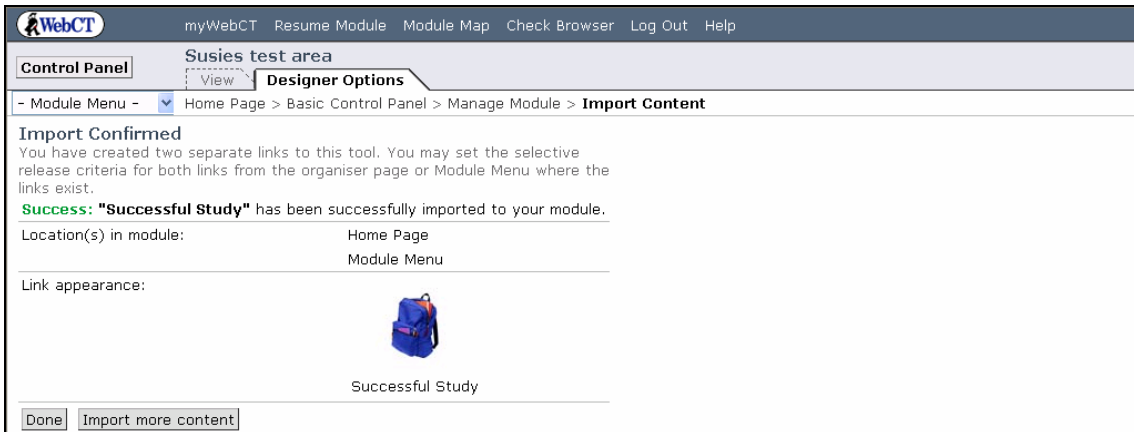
WebCT myWebCT Resume Module Module Map Check Browser Log Out Help

Control Panel

Susies test area

View Designer Options

- Module Menu - Home Page > Basic Control Panel > Manage Module > **Import Content**

Import Confirmed

You have created two separate links to this tool. You may set the selective release criteria for both links from the organiser page or Module Menu where the links exist.

Success: **"Successful Study"** has been successfully imported to your module.

| Location(s) in module: | Home Page |
|---|---|
| | Module Menu |
| Link appearance: | Successful Study |

Done Import more content